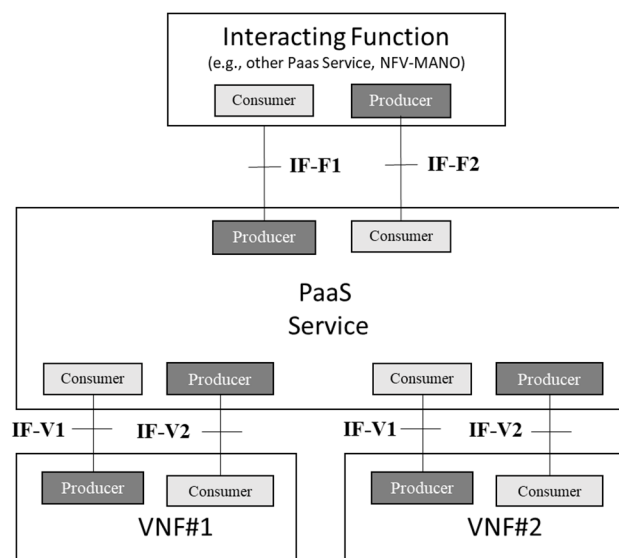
Interacting Function
(e.g., other Paas Service, NFV-MANO)

Consumer

Producer

IF-F1

IF-F2

Producer

Consumer

PaaS
Service

Consumer

Producer

Consumer

Producer

IF-V1

IF-V2

IF-V1

IF-V2

Producer

Consumer

VNF#1

Producer

Consumer

VNF#2